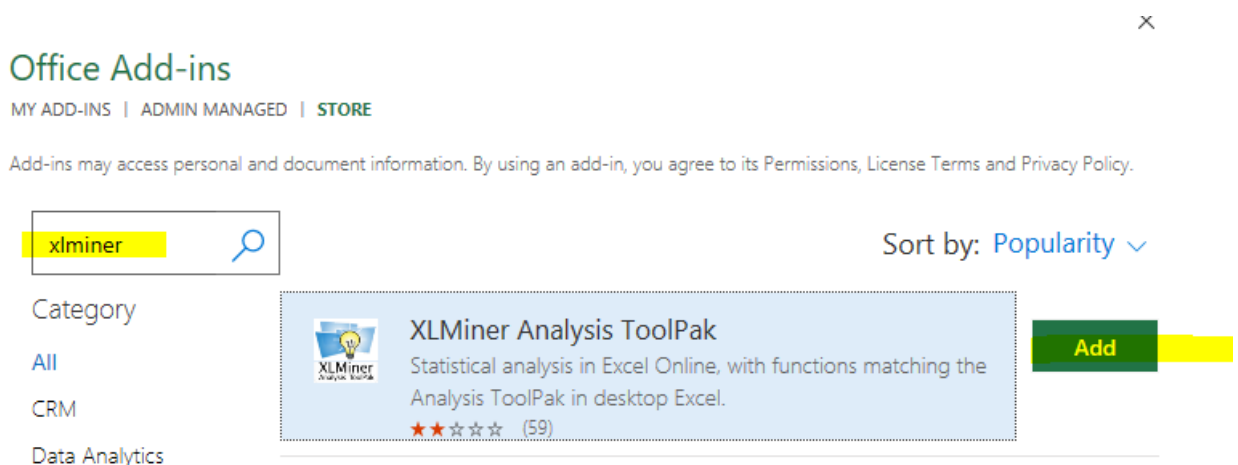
×

Office Add-ins

MY ADD-INS | ADMIN MANAGED | STORE

Add-ins may access personal and document information. By using an add-in, you agree to its Permissions, License Terms and Privacy Policy.

xlminer

Sort by: Popularity

Category

All

CRM

Data Analytics

XLMiner Analysis ToolPak

XLMiner Analysis ToolPak

Statistical analysis in Excel Online, with functions matching the Analysis ToolPak in desktop Excel.

★★☆☆☆ (59)

Add